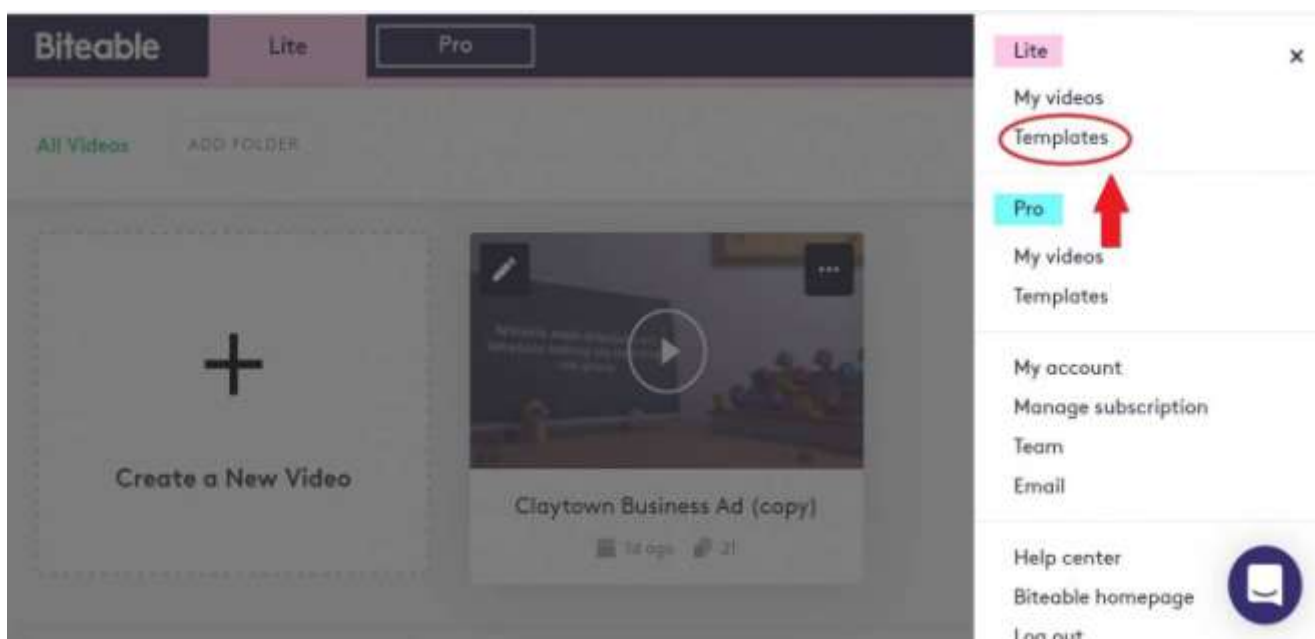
Biteable Lite Pro

All Videos ADD FOLDER

+

Create a New Video

Claytown Business Ad (copy)

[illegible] 1d ago 21

Lite ×

My videos

Templates

Pro

My videos

Templates

My account

Manage subscription

Team

Email

Help center

Biteable homepage

Log out